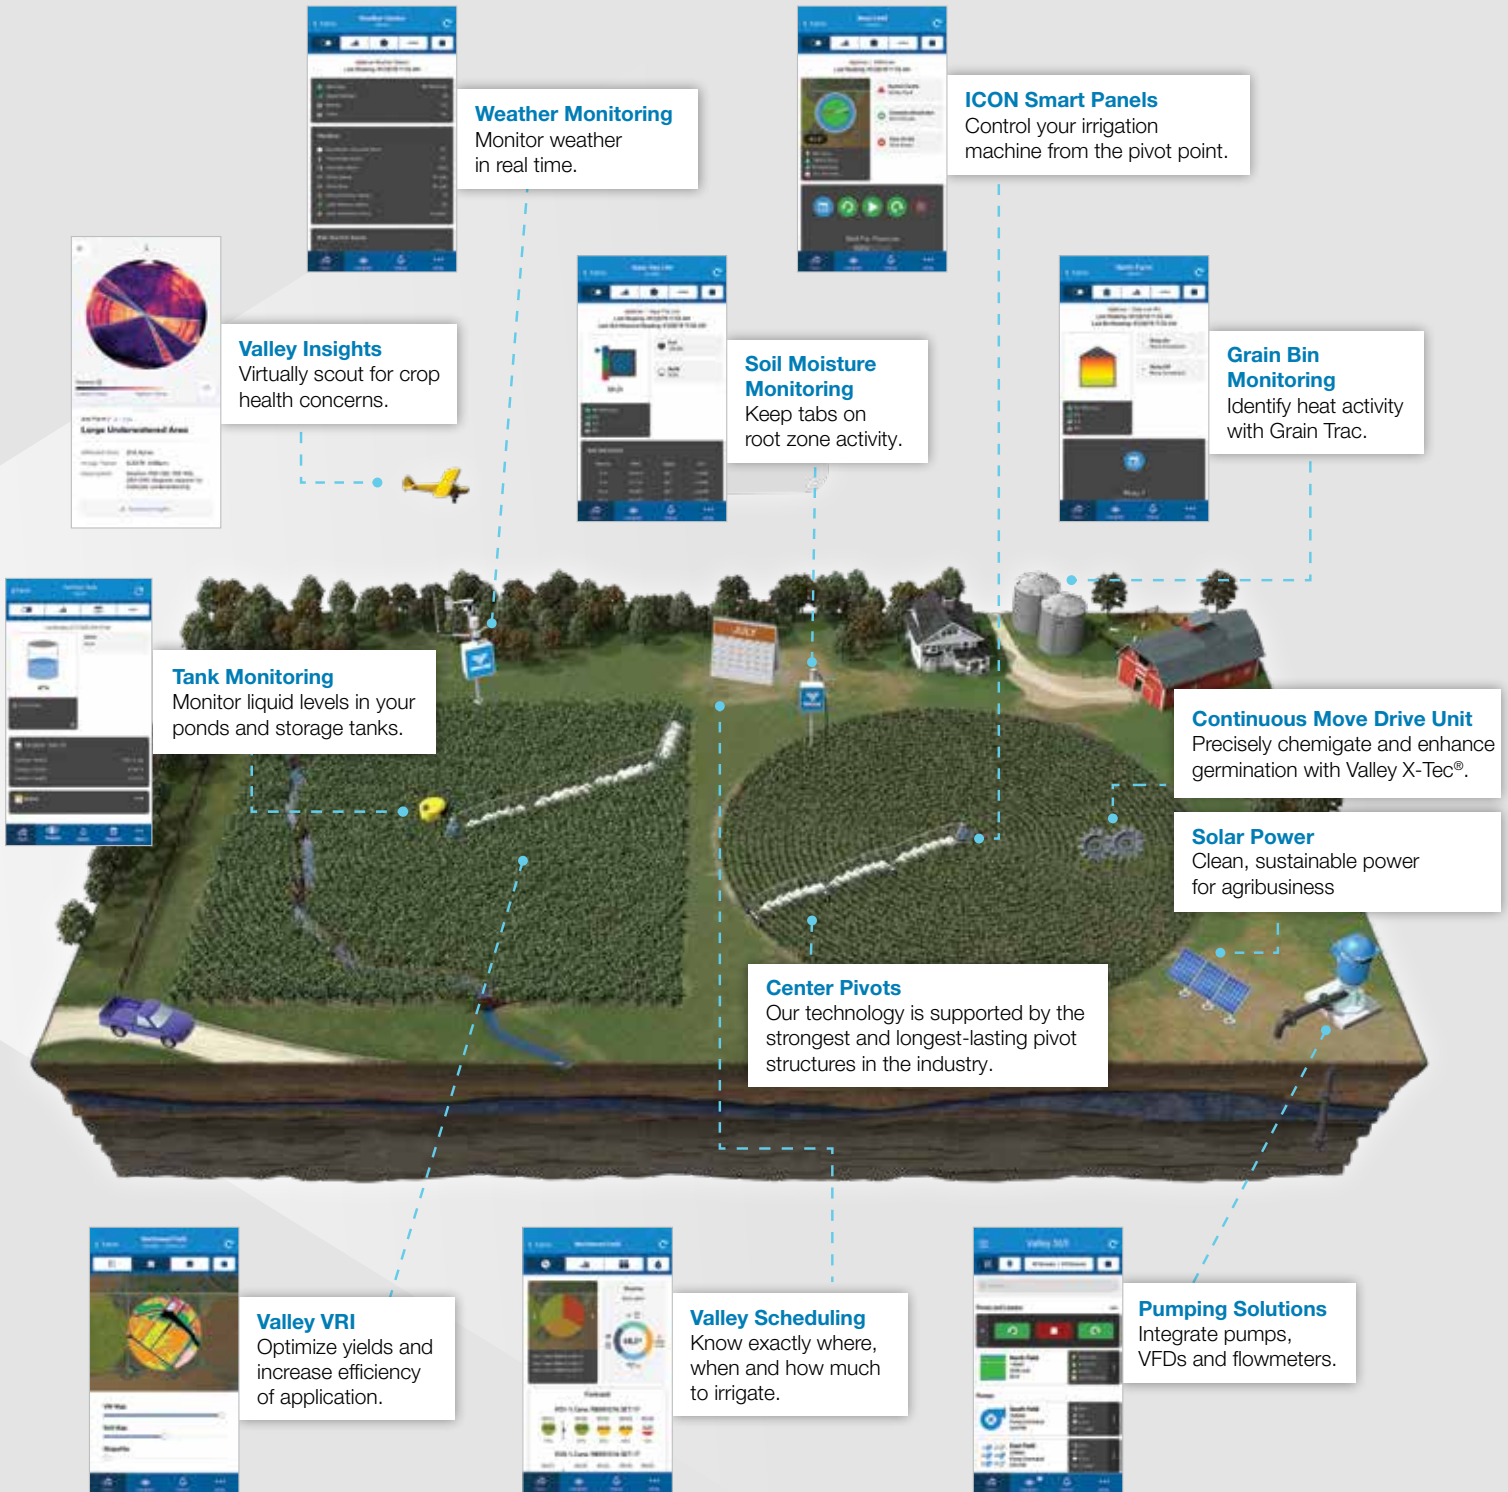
Weather Monitoring
Monitor weather in real time.

ICON Smart Panels
Control your irrigation machine from the pivot point.

Valley Insights
Virtually scout for crop health concerns.

Large Underwatered Area

Soil Moisture Monitoring
Keep tabs on root zone activity.

Grain Bin Monitoring
Identify heat activity with Grain Trac.

Tank Monitoring
Monitor liquid levels in your ponds and storage tanks.

JULY

Continuous Move Drive Unit
Precisely chemigate and enhance germination with Valley X-Tec®.

Solar Power
Clean, sustainable power for agribusiness

Center Pivots
Our technology is supported by the strongest and longest-lasting pivot structures in the industry.

Valley VRI
Optimize yields and increase efficiency of application.

Valley Scheduling
Know exactly where, when and how much to irrigate.

Valley 365

Pumping Solutions
Integrate pumps, VFDs and flowmeters.